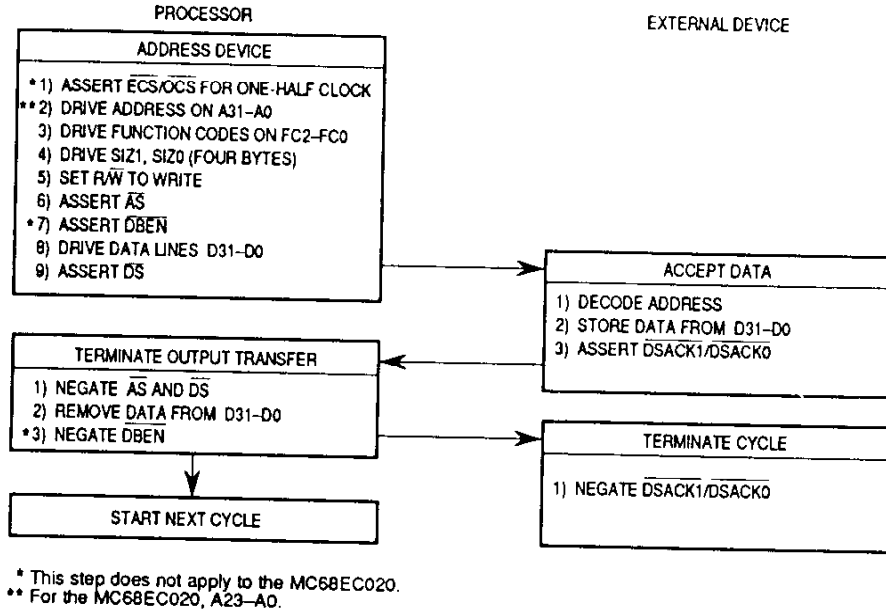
PROCESSOR

EXTERNAL DEVICE

ADDRESS DEVICE

*1) ASSERT $\overline{ECS}/\overline{OCS}$ FOR ONE-HALF CLOCK
**2) DRIVE ADDRESS ON A31–A0
3) DRIVE FUNCTION CODES ON FC2–FC0
4) DRIVE SIZ1, SIZ0 (FOUR BYTES)
5) SET R/$\overline{W}$ TO WRITE
6) ASSERT $\overline{AS}$
*7) ASSERT $\overline{DBEN}$
8) DRIVE DATA LINES D31–D0
9) ASSERT $\overline{DS}$

ACCEPT DATA

1) DECODE ADDRESS
2) STORE DATA FROM D31–D0
3) ASSERT $\overline{DSACK1}/\overline{DSACK0}$

TERMINATE OUTPUT TRANSFER

1) NEGATE $\overline{AS}$ AND $\overline{DS}$
2) REMOVE DATA FROM D31–D0
*3) NEGATE $\overline{DBEN}$

TERMINATE CYCLE

1) NEGATE $\overline{DSACK1}/\overline{DSACK0}$

START NEXT CYCLE

* This step does not apply to the MC68EC020.
** For the MC68EC020, A23–A0.